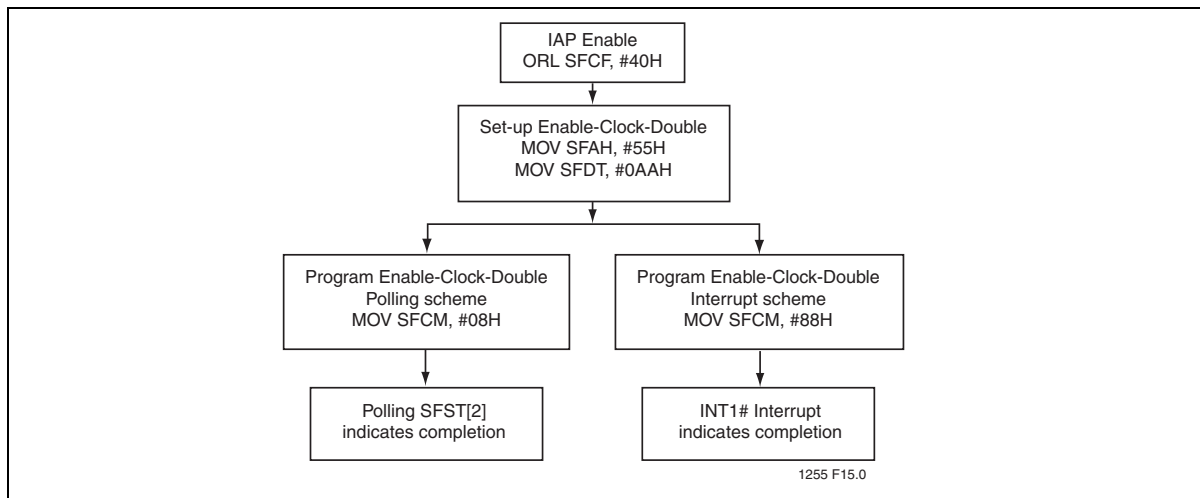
IAP Enable
ORL SFCF, #40H

Set-up Enable-Clock-Double
MOV SFAH, #55H
MOV SFDT, #0AAH

Program Enable-Clock-Double
Polling scheme
MOV SFCM, #08H

Program Enable-Clock-Double
Interrupt scheme
MOV SFCM, #88H

Polling SFST[2]
indicates completion

INT1# Interrupt
indicates completion

1255 F15.0